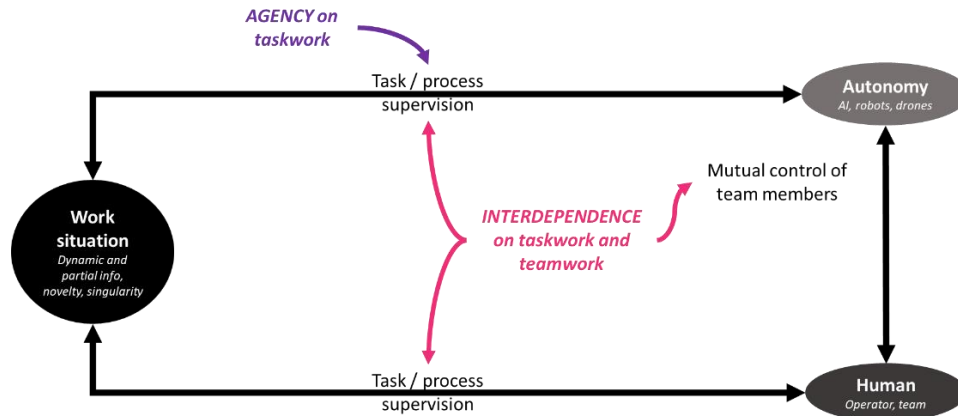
AGENCY on taskwork

Task / process supervision

Autonomy
AI, robots, drones

Mutual control of team members

Work situation
Dynamic and partial info, novelty, singularity

INTERDEPENDENCE on taskwork and teamwork

Task / process supervision

Human
Operator, team